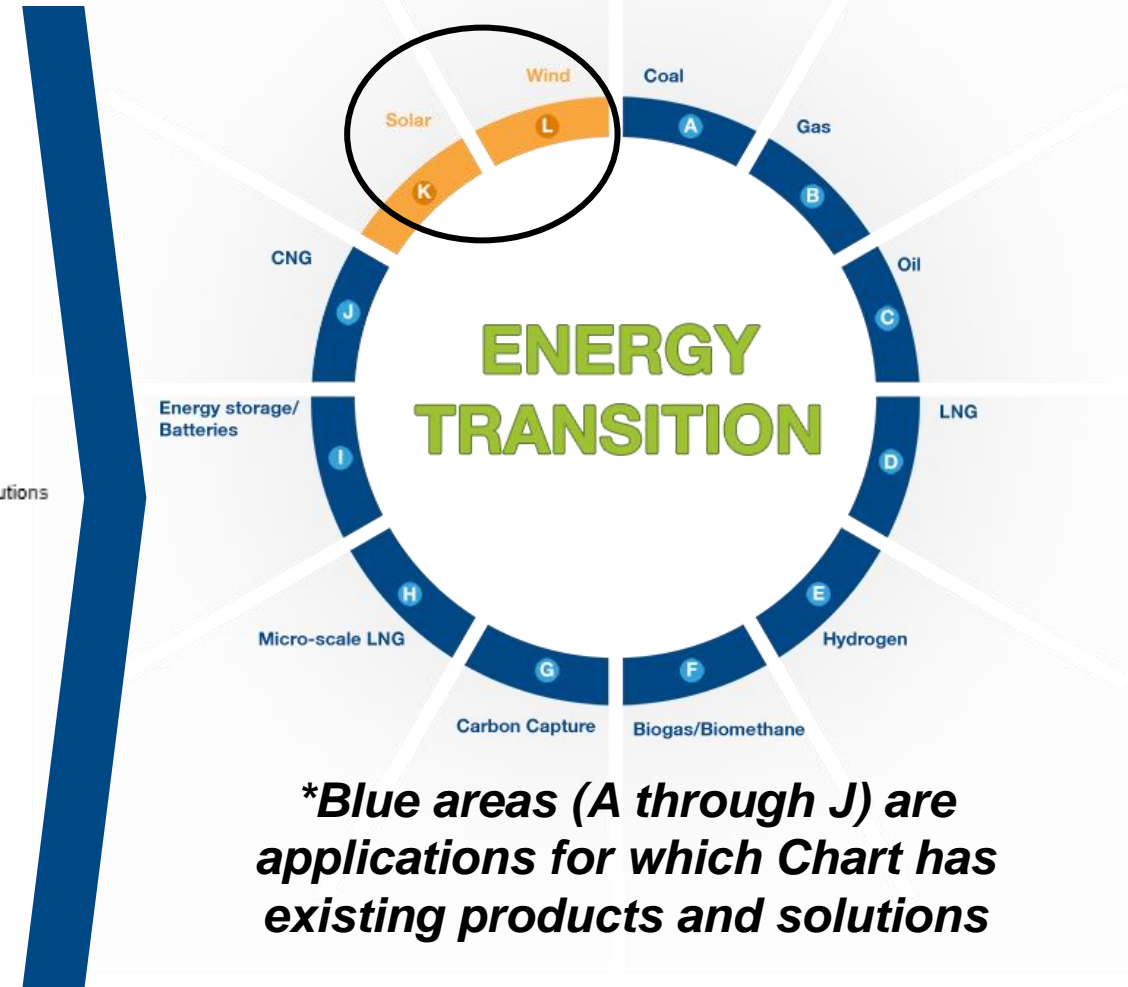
utions

Wind
L
Coal
A
Gas
B
Solar
K
CNG
J
Oil
C
ENERGY TRANSITION
Energy storage/ Batteries
I
LNG
D
H
Micro-scale LNG
E
Hydrogen
G
Carbon Capture
F
Biogas/Biomethane

*Blue areas (A through J) are applications for which Chart has existing products and solutions